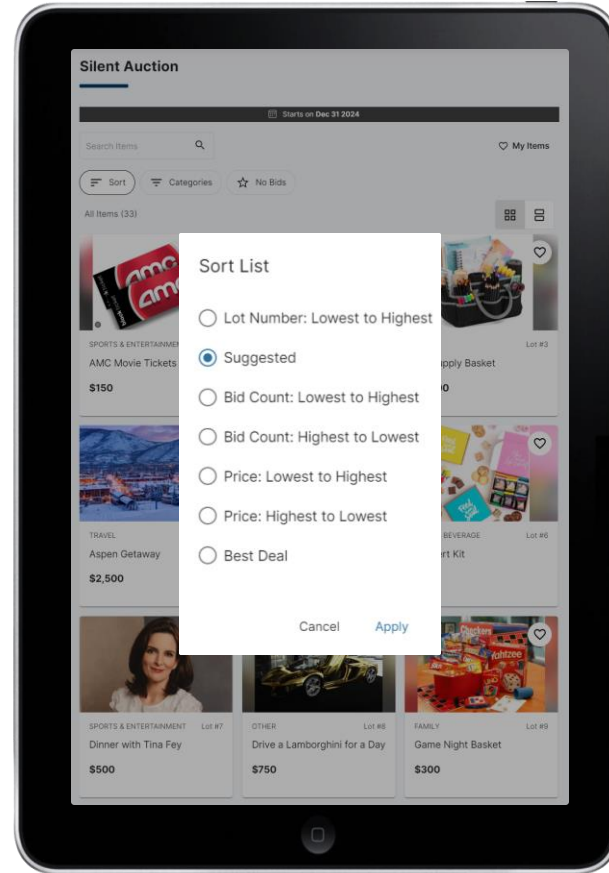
Silent Auction

Starts on Dec 31 2024

Search Items

My Items

Sort
Categories
No Bids

All Items (33)

SPORTS & ENTERTAINMENT
AMC Movie Tickets
$150

Lot #3
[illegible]pply Basket
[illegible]0

TRAVEL
Aspen Getaway
$2,500

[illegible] BEVERAGE
Lot #6
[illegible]rt Kit

Sort List

Lot Number: Lowest to Highest
Suggested
Bid Count: Lowest to Highest
Bid Count: Highest to Lowest
Price: Lowest to Highest
Price: Highest to Lowest
Best Deal

Cancel
Apply

SPORTS & ENTERTAINMENT
Lot #7
Dinner with Tina Fey
$500

OTHER
Lot #8
Drive a Lamborghini for a Day
$750

FAMILY
Lot #9
Game Night Basket
$300